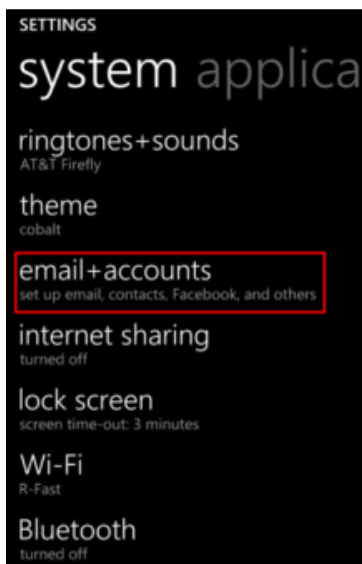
SETTINGS

system applica

ringtones+sounds
AT&T Firefly

theme
cobalt

email+accounts
set up email, contacts, Facebook, and others

internet sharing
turned off

lock screen
screen time-out: 3 minutes

Wi-Fi
R-Fast

Bluetooth
turned off